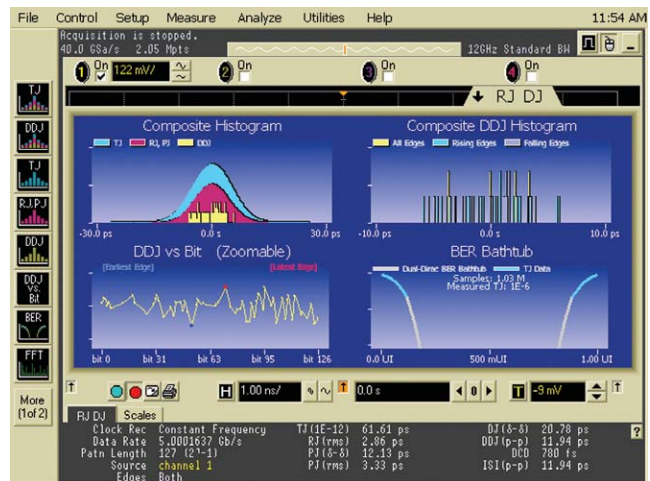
File Control Setup Measure Analyze Utilities Help 11:54 AM

Acquisition is stopped.
40.0 GSa/s 2.05 Mpts

12GHz Standard BW

1 On 122 mV/ 2 On 3 On 4 On

RJ DJ

TJ
DDJ
TJ
RJ,PJ
DDJ
DDJ vs. Bit
BER
FFT
More (1of 2)

Composite Histogram
TJ RJ, PJ DDJ
-30.0 ps 0.0 s 30.0 ps

Composite DDJ Histogram
All Edges Rising Edges Falling Edges
-10.0 ps 0.0 s 10.0 ps

DDJ vs Bit (Zoomable)
[Earliest Edge] [Latest Edge]
bit 0 bit 31 bit 63 bit 95 bit 126

BER Bathtub
Dual-Dirac BER Bathtub TJ Data
Samples: 1.03 M
Measured TJ: 1E-6
0.0 UI 500 mUI 1.00 UI

H 1.00 ns/ 0.0 s T -9 mV

RJ DJ Scales

| Clock Rec | Constant Frequency | TJ(1E-12) | 61.61 ps | DJ(δ-δ) | 20.78 ps |
|---|---|---|---|---|---|
| Data Rate | 5.0001637 Gb/s | RJ(rms) | 2.86 ps | DDJ(p-p) | 11.94 ps |
| Patn Length | 127 ($2^7$-1) | PJ(δ-δ) | 12.13 ps | DCD | 780 fs |
| Source | channel 1 | PJ(rms) | 3.33 ps | ISI(p-p) | 11.94 ps |
| Edges | Both | | | | |